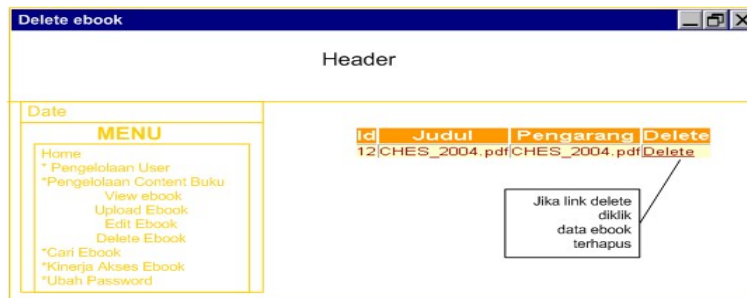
Delete ebook

Header

Date

MENU

Home
* Pengelolaan User
*Pengelolaan Content Buku
View ebook
Upload Ebook
Edit Ebook
Delete Ebook
*Cari Ebook
*Kinerja Akses Ebook
*Ubah Password

| Id | Judul | Pengarang | Delete |
|---|---|---|---|
| 12 | CHES_2004.pdf | CHES_2004.pdf | Delete |

Jika link delete diklik data ebook terhapus